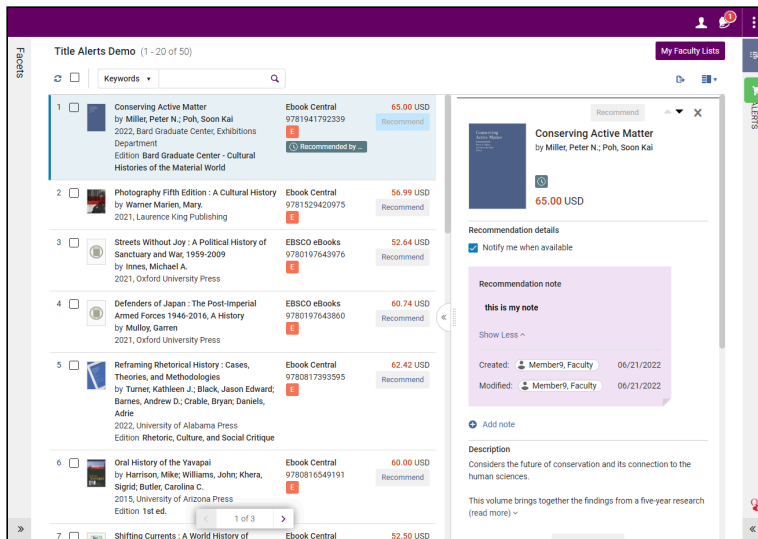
1

Facets

Title Alerts Demo (1 - 20 of 50)

My Faculty Lists

Keywords ▾

1 Conserving Active Matter by Miller, Peter N.; Poh, Soon Kai 2022, Bard Graduate Center, Exhibitions Department Edition Bard Graduate Center - Cultural Histories of the Material World
Ebook Central 9781941792339 E Recommended by ...
65.00 USD Recommend

2 Photography Fifth Edition : A Cultural History by Warner Marien, Mary. 2021, Laurence King Publishing
Ebook Central 9781529420975 E
56.99 USD Recommend

3 Streets Without Joy : A Political History of Sanctuary and War, 1959-2009 by Innes, Michael A. 2021, Oxford University Press
EBSCO eBooks 9780197643976 E
52.64 USD Recommend

4 Defenders of Japan : The Post-Imperial Armed Forces 1946-2016, A History by Mulloy, Garren 2021, Oxford University Press
EBSCO eBooks 9780197643860 E
60.74 USD Recommend

5 Reframing Rhetorical History : Cases, Theories, and Methodologies by Turner, Kathleen J.; Black, Jason Edward; Barnes, Andrew D.; Crable, Bryan; Daniels, Adrie 2022, University of Alabama Press Edition Rhetoric, Culture, and Social Critique
Ebook Central 9780817393595
62.42 USD Recommend

6 Oral History of the Yavapai by Harrison, Mike; Williams, John; Khera, Sigrid; Butler, Carolina C. 2015, University of Arizona Press Edition 1st ed.
Ebook Central 9780816549191 E
60.00 USD Recommend

1 of 3

7 Shifting Currents : A World History of
Ebook Central
52.50 USD

Recommend

Conserving Active Matter

Conserving Active Matter
by Miller, Peter N.; Poh, Soon Kai

65.00 USD

Recommendation details

Notify me when available

Recommendation note

this is my note

Show Less ^

Created: Member9, Faculty 06/21/2022

Modified: Member9, Faculty 06/21/2022

Add note

Description

Considers the future of conservation and its connection to the human sciences.

This volume brings together the findings from a five-year research (read more)

ALERTS